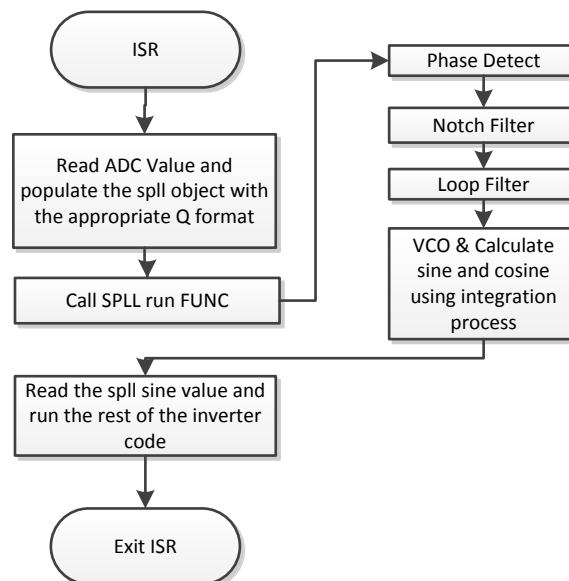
ISR

Read ADC Value and populate the spll object with the appropriate Q format

Call SPLL run FUNC

Phase Detect

Notch Filter

Loop Filter

VCO & Calculate sine and cosine using integration process

Read the spll sine value and run the rest of the inverter code

Exit ISR